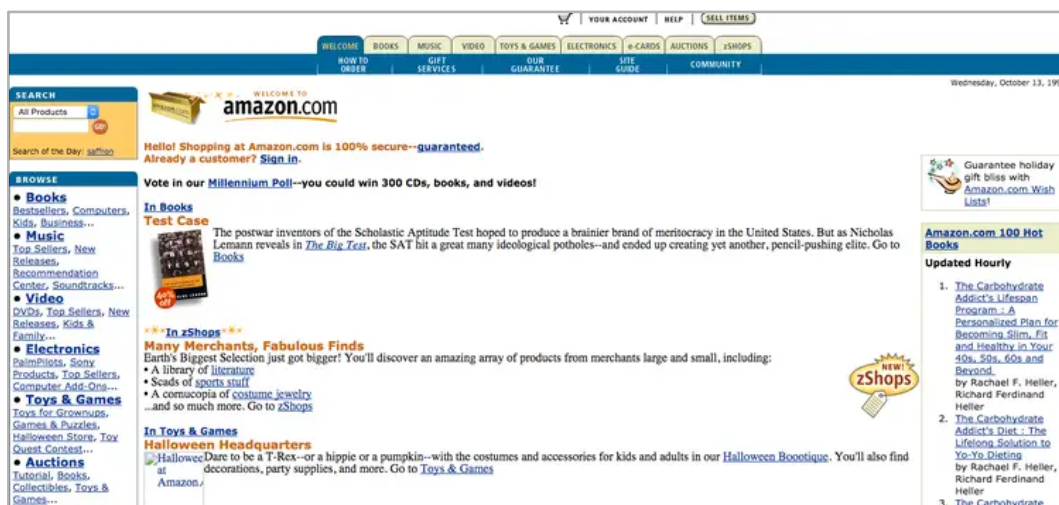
YOUR ACCOUNT | HELP | SELL ITEMS

WELCOME | BOOKS | MUSIC | VIDEO | TOYS & GAMES | ELECTRONICS | e-CARDS | AUCTIONS | zSHOPS

HOW TO ORDER | GIFT SERVICES | OUR GUARANTEE | SITE GUIDE | COMMUNITY

Wednesday, October 13, 19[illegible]

SEARCH
All Products
GO
Search of the Day: saffron

BROWSE
• Books
Bestsellers, Computers, Kids, Business...
• Music
Top Sellers, New Releases, Recommendation Center, Soundtracks...
• Video
DVDs, Top Sellers, New Releases, Kids & Family...
• Electronics
PalmPilots, Sony Products, Top Sellers, Computer Add-Ons...
• Toys & Games
Toys for Grownups, Games & Puzzles, Halloween Store, Toy Quest Contest...
• Auctions
Tutorial, Books, Collectibles, Toys & Games...

WELCOME TO
amazon.com

Hello! Shopping at Amazon.com is 100% secure--guaranteed.
Already a customer? Sign in.

Vote in our Millennium Poll--you could win 300 CDs, books, and videos!

In Books
Test Case
The postwar inventors of the Scholastic Aptitude Test hoped to produce a brainier brand of meritocracy in the United States. But as Nicholas Lemann reveals in The Big Test, the SAT hit a great many ideological potholes--and ended up creating yet another, pencil-pushing elite. Go to Books

40% off

In zShops
Many Merchants, Fabulous Finds
Earth's Biggest Selection just got bigger! You'll discover an amazing array of products from merchants large and small, including:
• A library of literature
• Scads of sports stuff
• A cornucopia of costume jewelry
...and so much more. Go to zShops

NEW! zShops

In Toys & Games
Halloween Headquarters
Halloween at Amazon.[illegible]
Dare to be a T-Rex--or a hippie or a pumpkin--with the costumes and accessories for kids and adults in our Halloween Bootique. You'll also find decorations, party supplies, and more. Go to Toys & Games

Guarantee holiday gift bliss with Amazon.com Wish Lists!

Amazon.com 100 Hot Books
Updated Hourly

1. The Carbohydrate Addict's Lifespan Program : A Personalized Plan for Becoming Slim, Fit and Healthy in Your 40s, 50s, 60s and Beyond
by Rachael F. Heller, Richard Ferdinand Heller
2. The Carbohydrate Addict's Diet : The Lifelong Solution to Yo-Yo Dieting
by Rachael F. Heller, Richard Ferdinand Heller
3. The Carbohydrate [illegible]